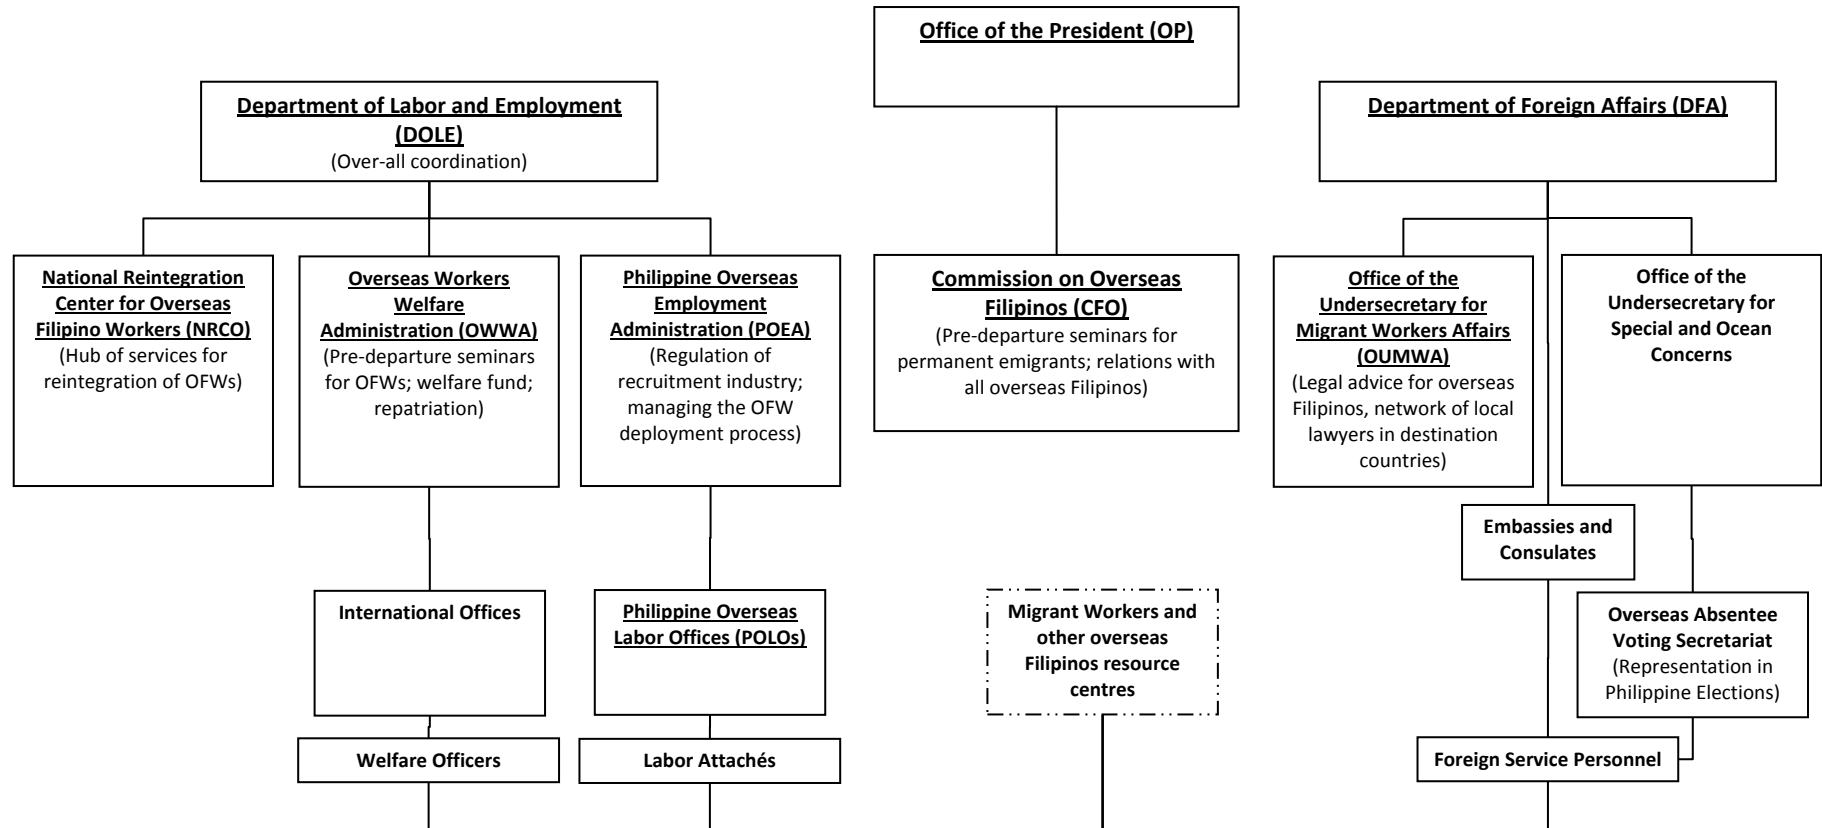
Office of the President (OP)

Department of Labor and Employment (DOLE)
(Over-all coordination)

Department of Foreign Affairs (DFA)

National Reintegration Center for Overseas Filipino Workers (NRCO)
(Hub of services for reintegration of OFWs)

Overseas Workers Welfare Administration (OWWA)
(Pre-departure seminars for OFWs; welfare fund; repatriation)

Philippine Overseas Employment Administration (POEA)
(Regulation of recruitment industry; managing the OFW deployment process)

Commission on Overseas Filipinos (CFO)
(Pre-departure seminars for permanent emigrants; relations with all overseas Filipinos)

Office of the Undersecretary for Migrant Workers Affairs (OUMWA)
(Legal advice for overseas Filipinos, network of local lawyers in destination countries)

Office of the Undersecretary for Special and Ocean Concerns

Embassies and Consulates

International Offices

Philippine Overseas Labor Offices (POLOs)

Migrant Workers and other overseas Filipinos resource centres

Overseas Absentee Voting Secretariat
(Representation in Philippine Elections)

Welfare Officers

Labor Attachés

Foreign Service Personnel